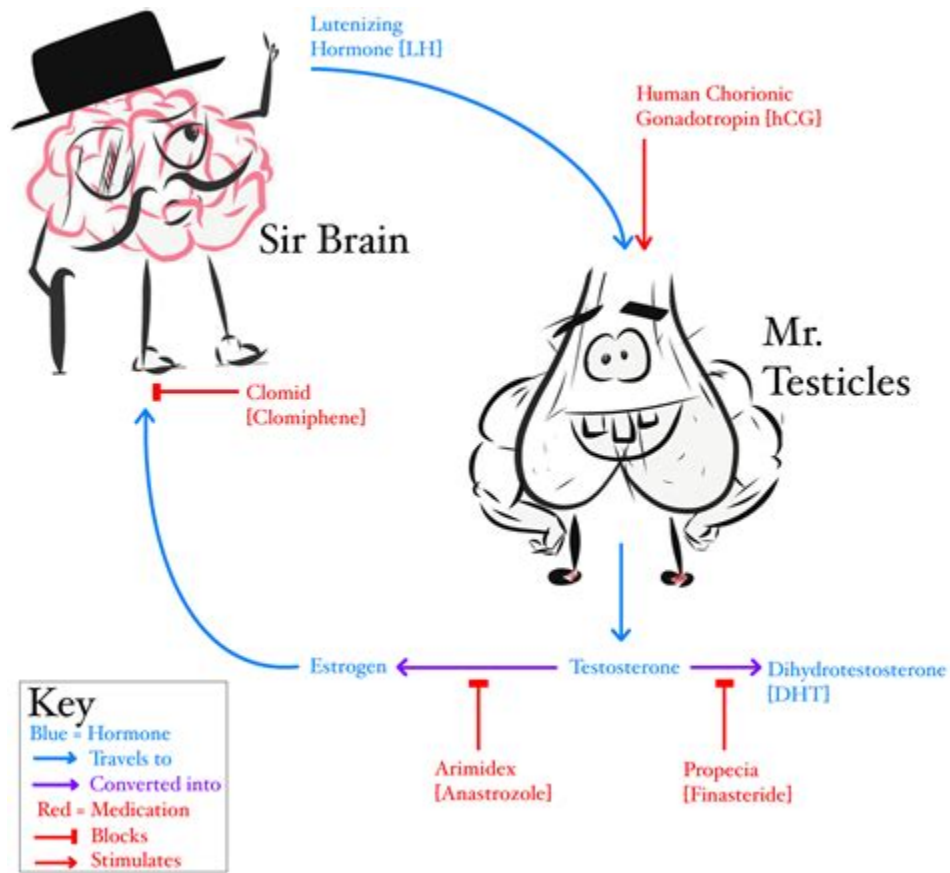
Lutenizing Hormone [LH]

Human Chorionic Gonadotropin [hCG]

Sir Brain

Mr. Testicles

Clomid [Clomiphene]

Estrogen

Testosterone

Dihydrotestosterone [DHT]

Arimidex [Anastrozole]

Propecia [Finasteride]

Key
Blue = Hormone
Travels to
Converted into
Red = Medication
Blocks
Stimulates